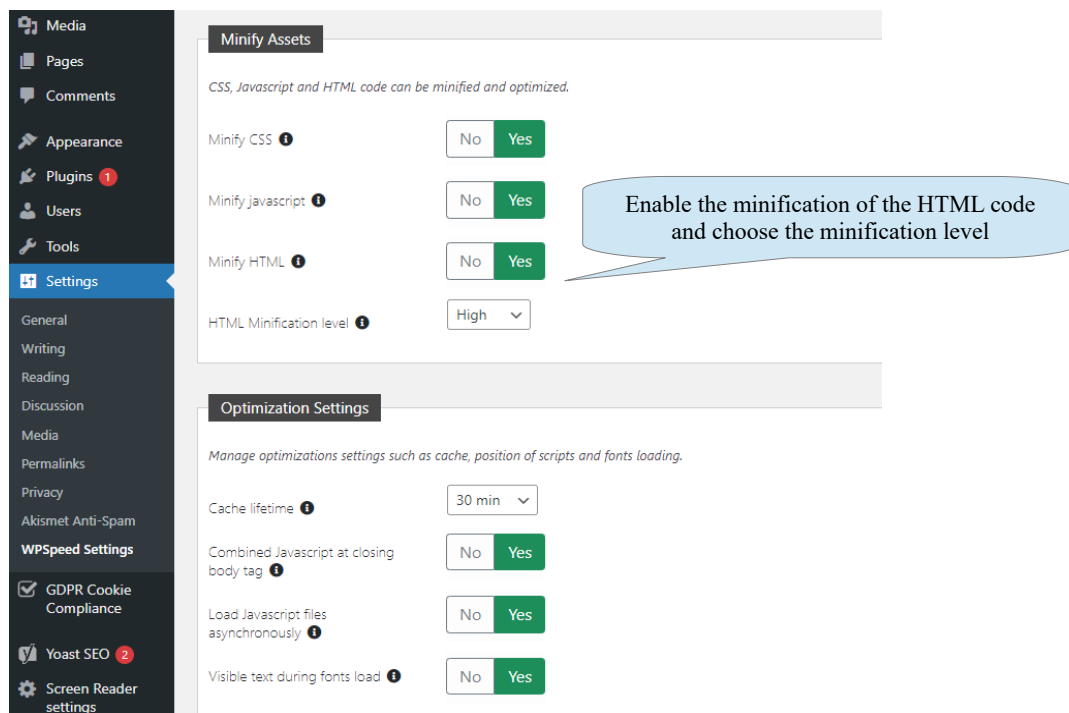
Media
Pages
Comments
Appearance
Plugins 1
Users
Tools
Settings
General
Writing
Reading
Discussion
Media
Permalinks
Privacy
Akismet Anti-Spam
WPSpeed Settings
GDPR Cookie Compliance
Yoast SEO 2
Screen Reader settings

Minify Assets

CSS, Javascript and HTML code can be minified and optimized.

Minify CSS No Yes

Minify javascript No Yes

Minify HTML No Yes

HTML Minification level High

Enable the minification of the HTML code and choose the minification level

Optimization Settings

Manage optimizations settings such as cache, position of scripts and fonts loading.

Cache lifetime 30 min

Combined Javascript at closing body tag No Yes

Load Javascript files asynchronously No Yes

Visible text during fonts load No Yes